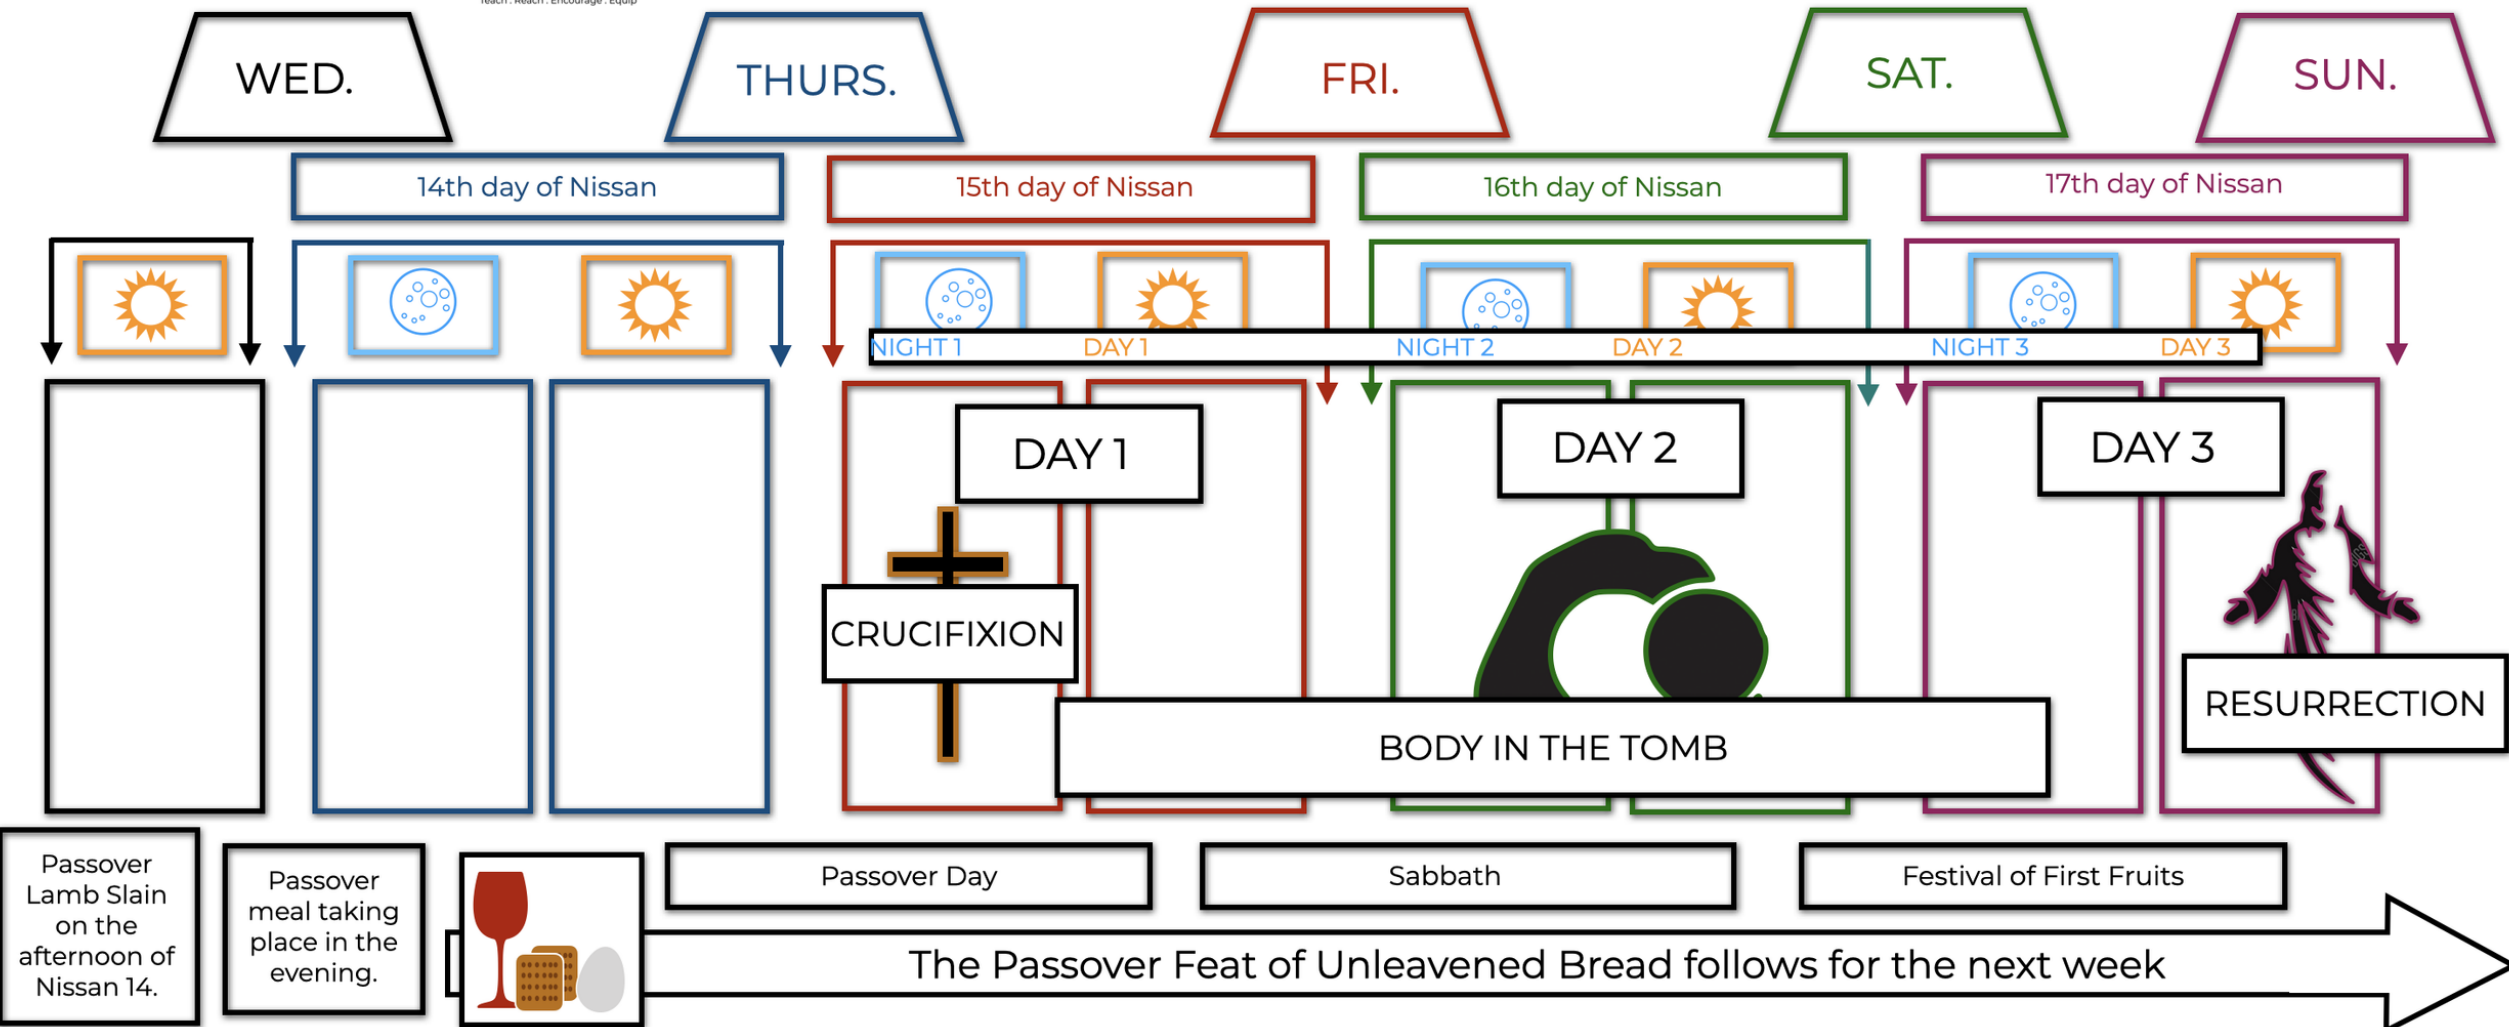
Teach . Reach . Encourage . Equip

WED.

THURS.

FRI.

SAT.

SUN.

14th day of Nissan

15th day of Nissan

16th day of Nissan

17th day of Nissan

NIGHT 1 DAY 1 NIGHT 2 DAY 2 NIGHT 3 DAY 3

DAY 1

DAY 2

DAY 3

CRUCIFIXION

RESURRECTION

BODY IN THE TOMB

Passover Lamb Slain on the afternoon of Nissan 14.

Passover meal taking place in the evening.

Passover Day

Sabbath

Festival of First Fruits

The Passover Feat of Unleavened Bread follows for the next week